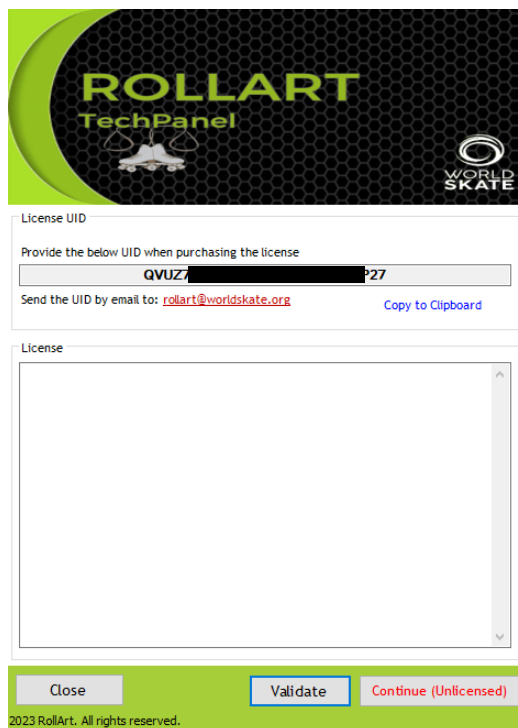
ROLLART
TechPanel

WORLD SKATE

License UID

Provide the below UID when purchasing the license

QVUZ7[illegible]P27

Send the UID by email to: rollart@worldskate.org

Copy to Clipboard

License

Close

Validate

Continue (Unlicensed)

2023 RollArt. All rights reserved.